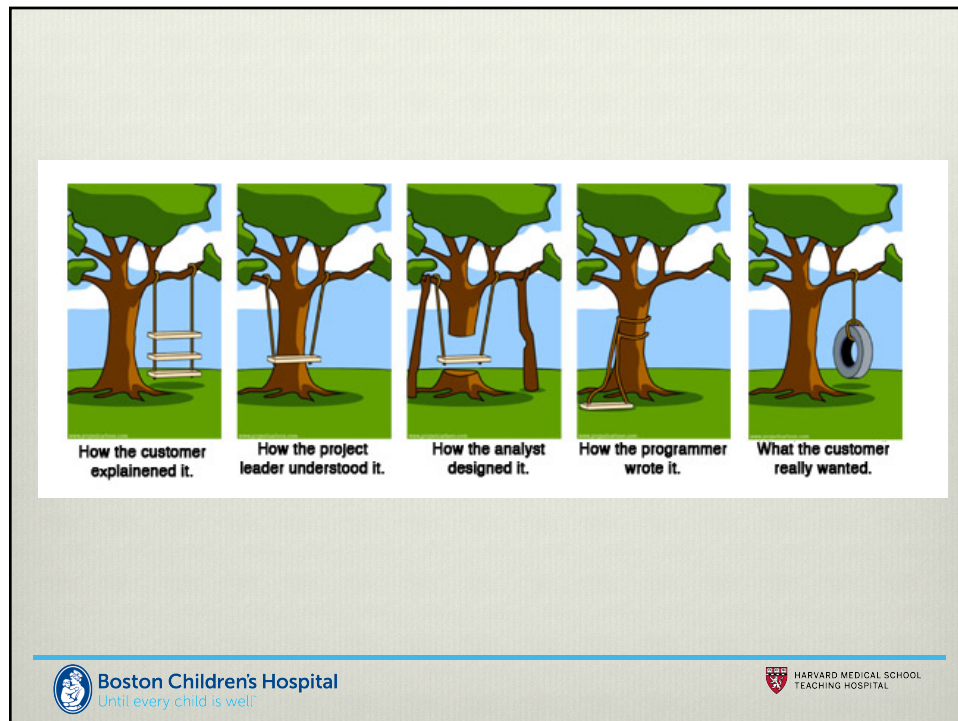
How the customer explainened it.

How the project leader understood it.

How the analyst designed it.

How the programmer wrote it.

What the customer really wanted.

Boston Children's Hospital
Until every child is well

HARVARD MEDICAL SCHOOL
TEACHING HOSPITAL